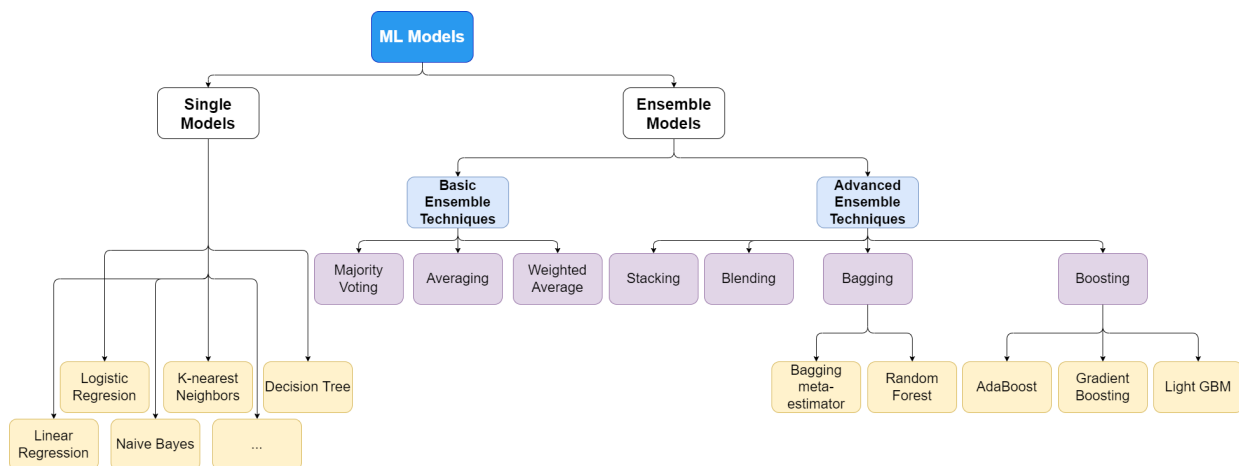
ML Models

Single Models

Ensemble Models

Basic Ensemble Techniques

Advanced Ensemble Techniques

Majority Voting

Averaging

Weighted Average

Stacking

Blending

Bagging

Boosting

Logistic Regresion

K-nearest Neighbors

Decision Tree

Linear Regression

Naive Bayes

...

Bagging meta-estimator

Random Forest

AdaBoost

Gradient Boosting

Light GBM